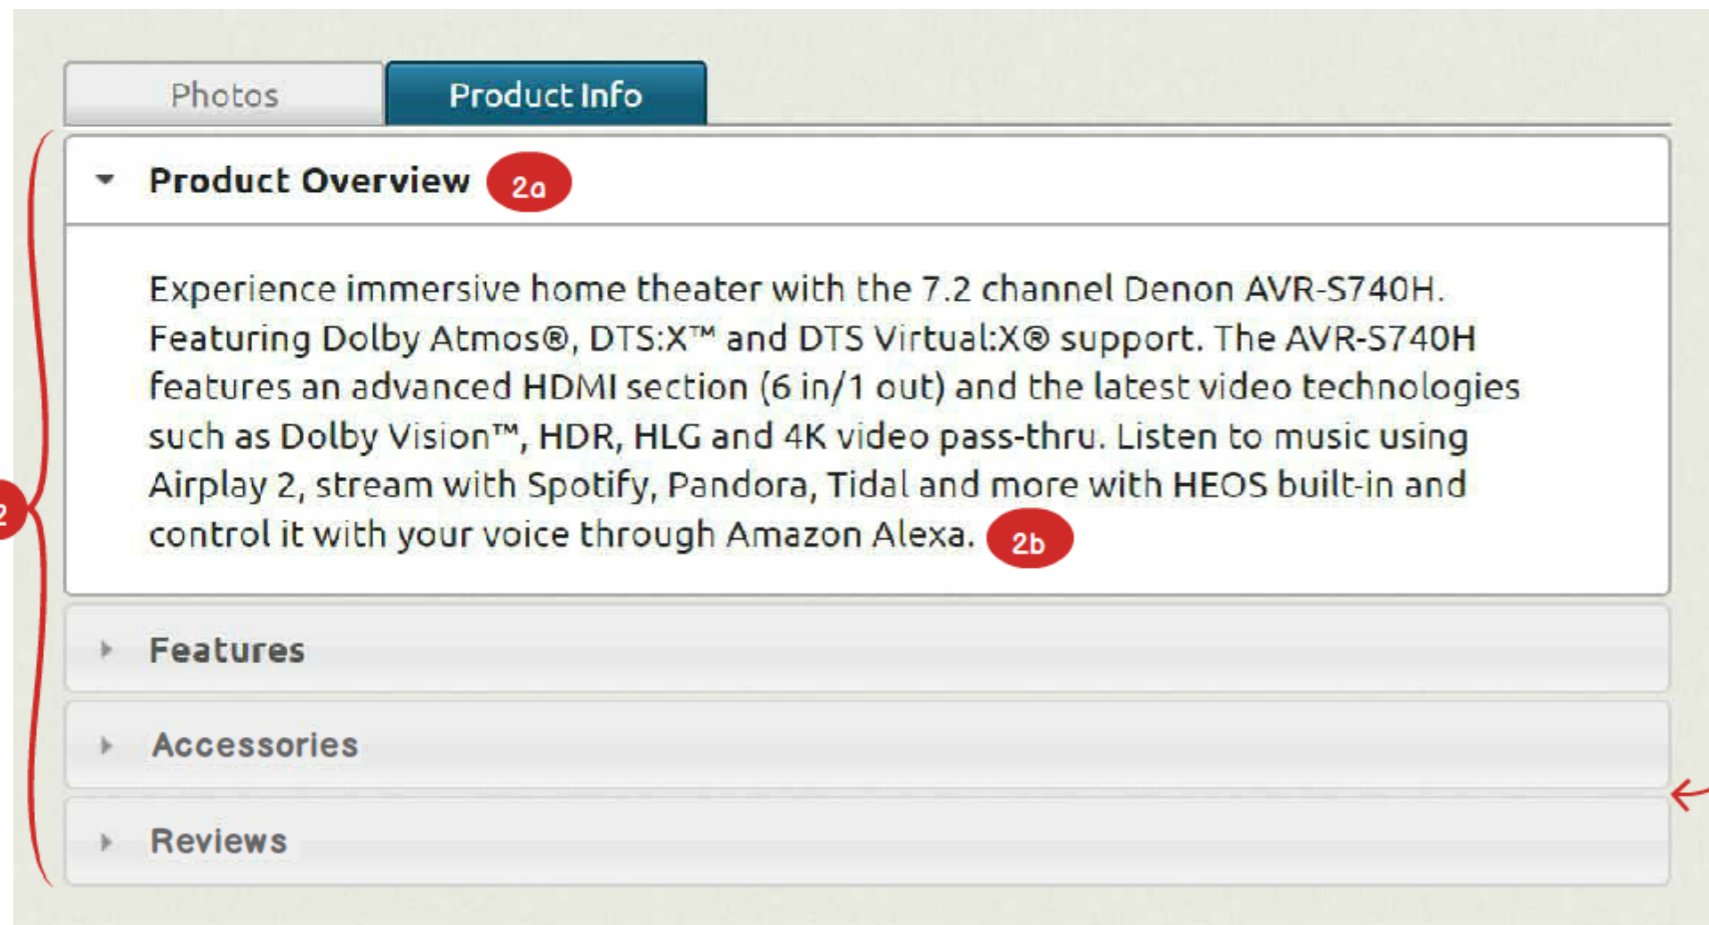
Photos
Product Info

Product Overview 2a

Experience immersive home theater with the 7.2 channel Denon AVR-S740H. Featuring Dolby Atmos®, DTS:X™ and DTS Virtual:X® support. The AVR-S740H features an advanced HDMI section (6 in/1 out) and the latest video technologies such as Dolby Vision™, HDR, HLG and 4K video pass-thru. Listen to music using Airplay 2, stream with Spotify, Pandora, Tidal and more with HEOS built-in and control it with your voice through Amazon Alexa. 2b

2

Features

Accessories

Reviews